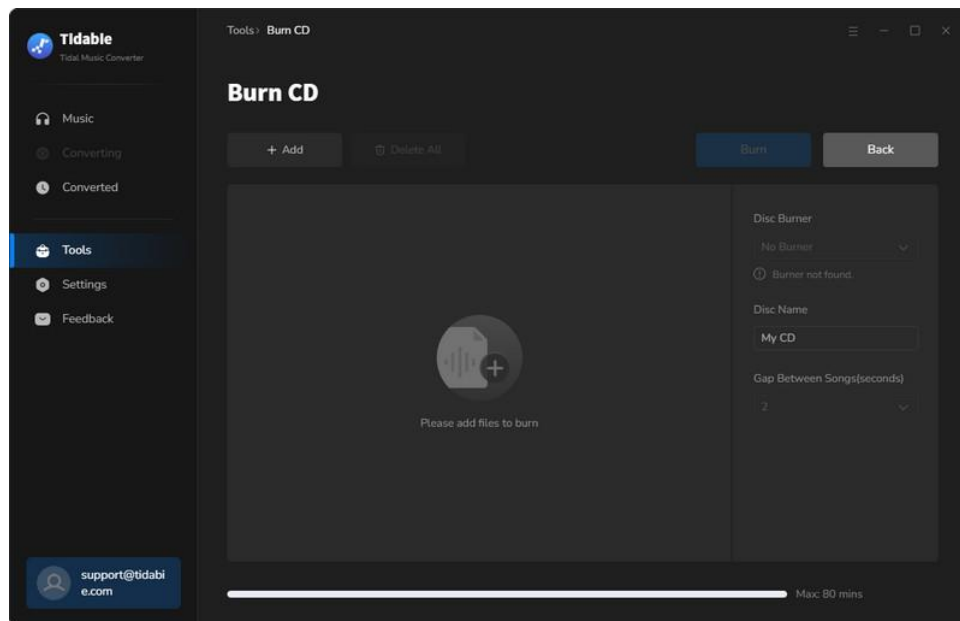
Tidable
Tidal Music Converter

Music
Converting
Converted

Tools
Settings
Feedback

support@tidable.com

Tools › Burn CD

Burn CD

+ Add
Delete All
Burn
Back

Please add files to burn

Disc Burner
No Burner
Burner not found.
Disc Name
My CD
Gap Between Songs(seconds)
2

Max 80 mins